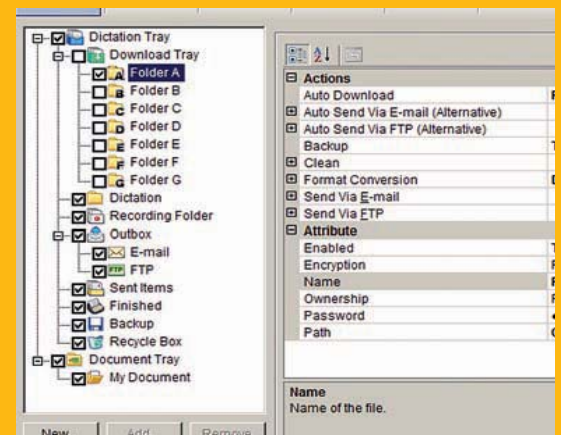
Dictation Tray
Download Tray
Folder A
Folder B
Folder C
Folder D
Folder E
Folder F
Folder G
Dictation
Recording Folder
Outbox
E-mail
FTP
Sent Items
Finished
Backup
Recycle Box
Document Tray
My Document

New
Add
Remove

Actions
Auto Download
Auto Send Via E-mail (Alternative)
Auto Send Via FTP (Alternative)
Backup
Clean
Format Conversion
Send Via E-mail
Send Via FTP
Attribute
Enabled
Encryption
Name
Ownership
Password
Path

Name
Name of the file.